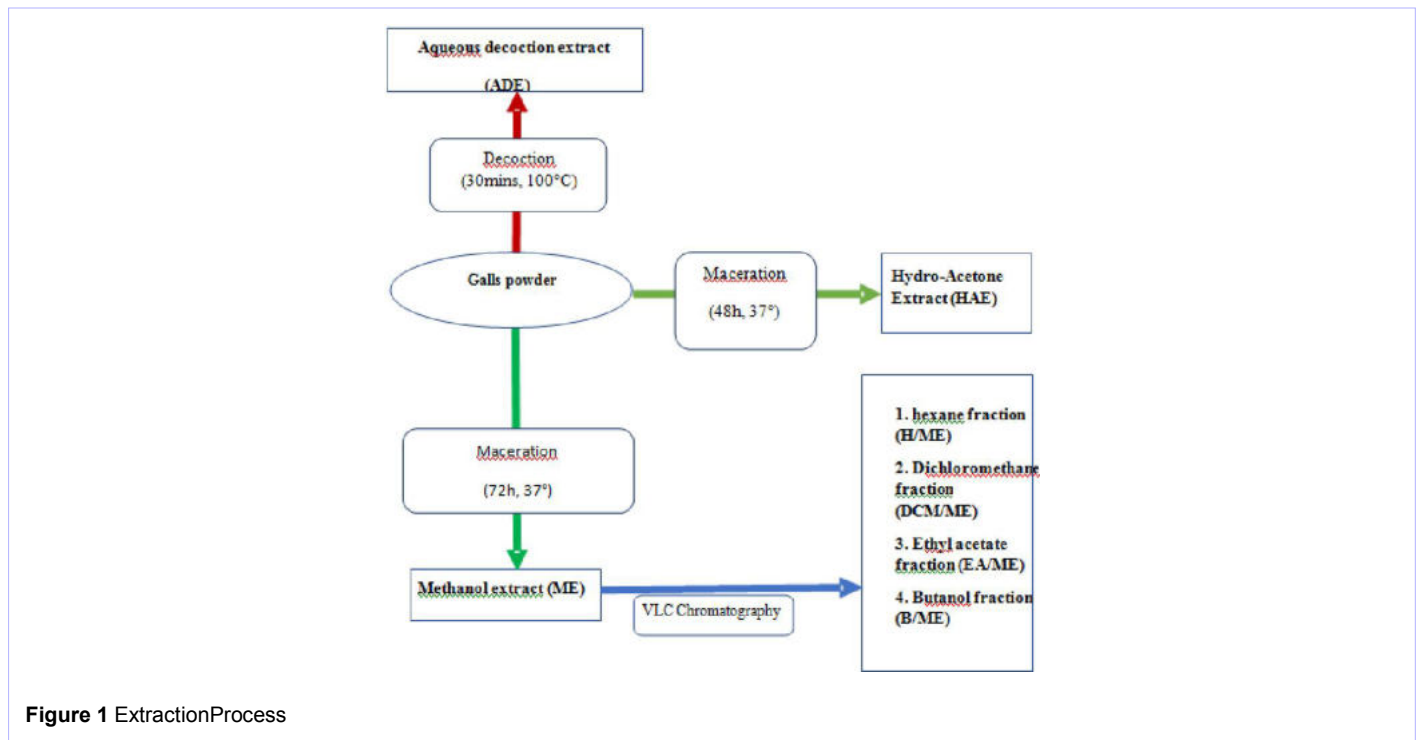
Aqueous decoction extract

(ADE)

Decoction

(30mins, 100°C)

Galls powder

Maceration

(48h, 37°)

Hydro-Acetone Extract (HAE)

Maceration

(72h, 37°)

Methanol extract (ME)

VLC Chromatography

1. hexane fraction (H/ME)

2. Dichloromethane fraction (DCM/ME)

3. Ethyl acetate fraction (EA/ME)

4. Butanol fraction (B/ME)

**Figure 1** ExtractionProcess